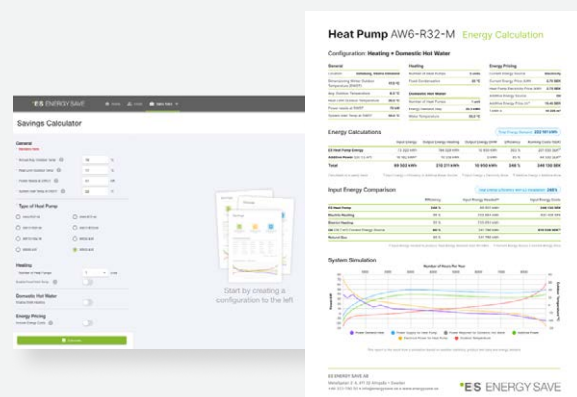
E·S ENERGY SAVE

Savings Calculator

General

Type of Heat Pump

Heating

Domestic Hot Water

Energy Pricing

Start by creating a configuration to the left

Heat Pump AW6-R32-M Energy Calculation

Configuration: Heating + Domestic Hot Water

General

Heating

Energy Pricing

Energy Calculations

Input Energy Comparison

System Simulation

ES ENERGY SAVE AB

E·S ENERGY SAVE